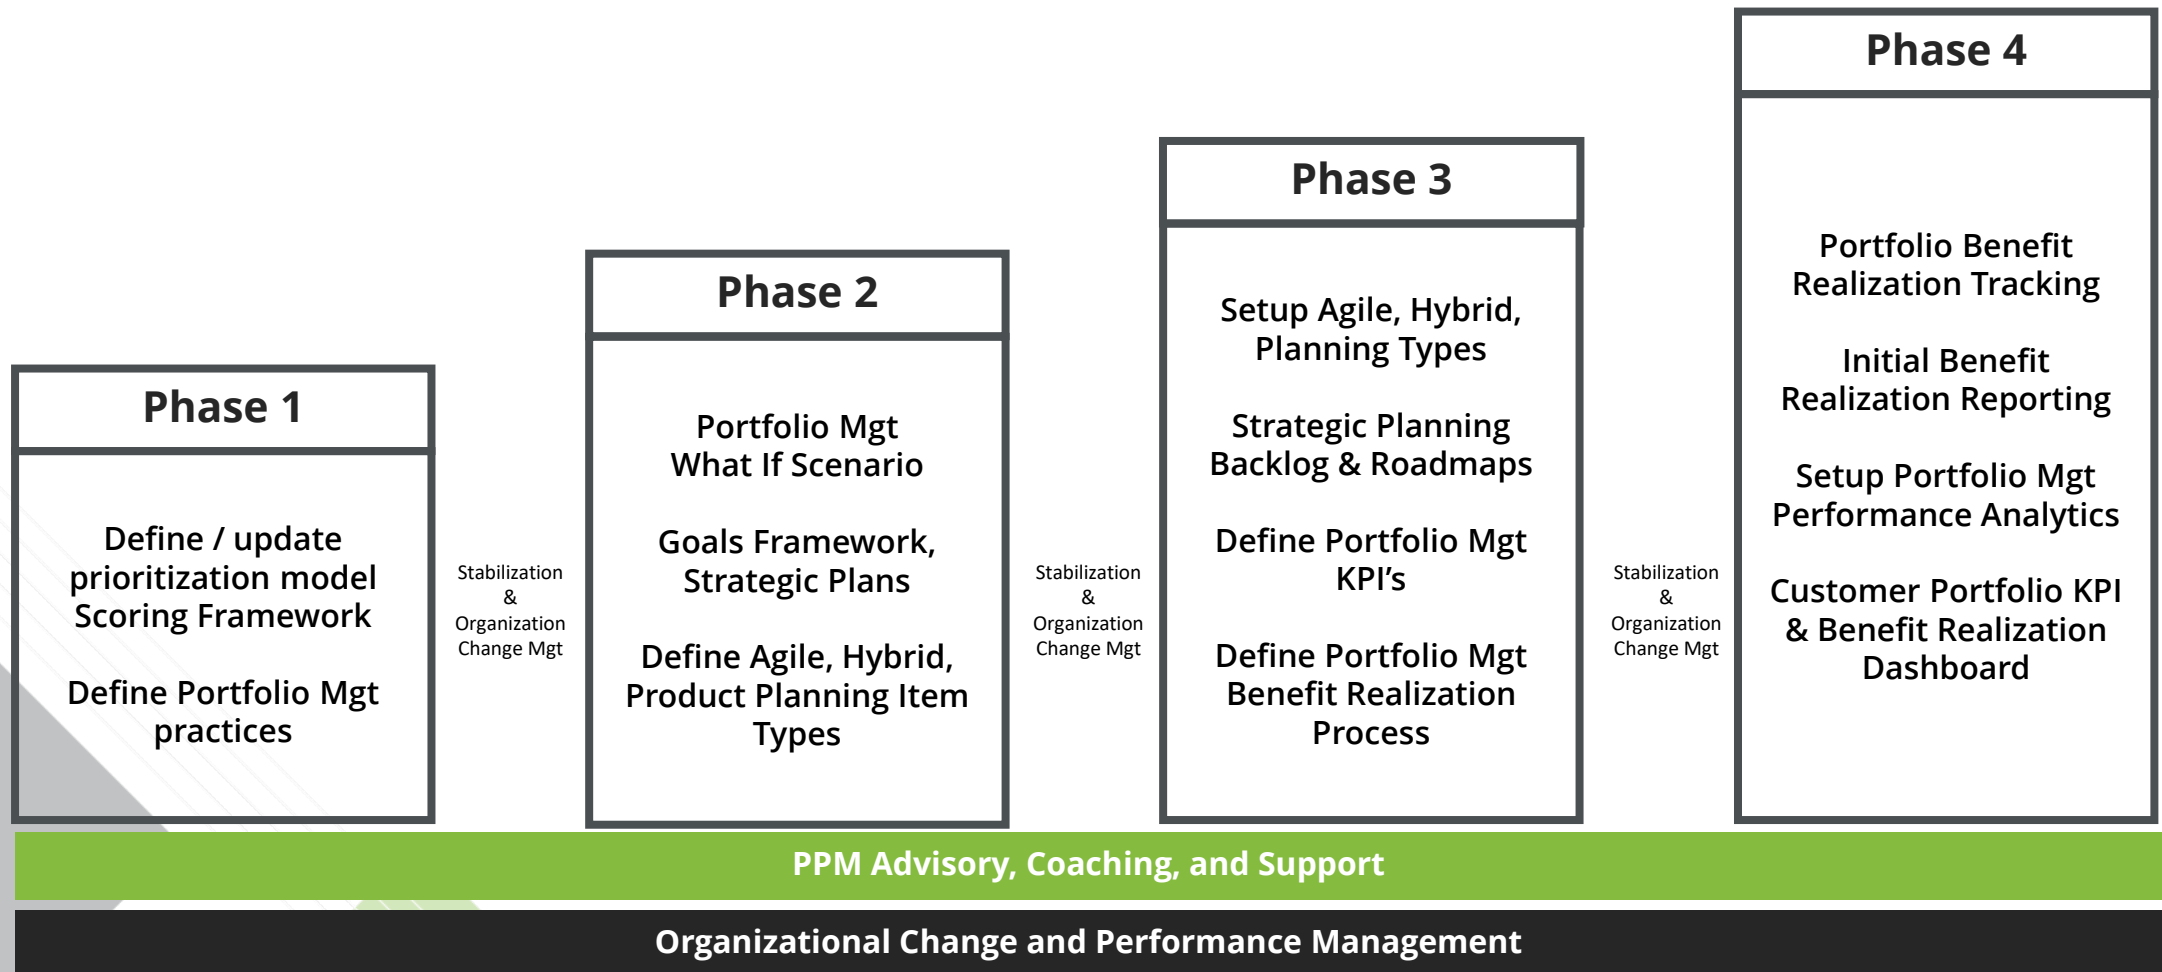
Phase 1

Define / update prioritization model Scoring Framework

Define Portfolio Mgt practices

Stabilization & Organization Change Mgt

Phase 2

Portfolio Mgt What If Scenario

Goals Framework, Strategic Plans

Define Agile, Hybrid, Product Planning Item Types

Stabilization & Organization Change Mgt

Phase 3

Setup Agile, Hybrid, Planning Types

Strategic Planning Backlog & Roadmaps

Define Portfolio Mgt KPI's

Define Portfolio Mgt Benefit Realization Process

Stabilization & Organization Change Mgt

Phase 4

Portfolio Benefit Realization Tracking

Initial Benefit Realization Reporting

Setup Portfolio Mgt Performance Analytics

Customer Portfolio KPI & Benefit Realization Dashboard

PPM Advisory, Coaching, and Support

Organizational Change and Performance Management